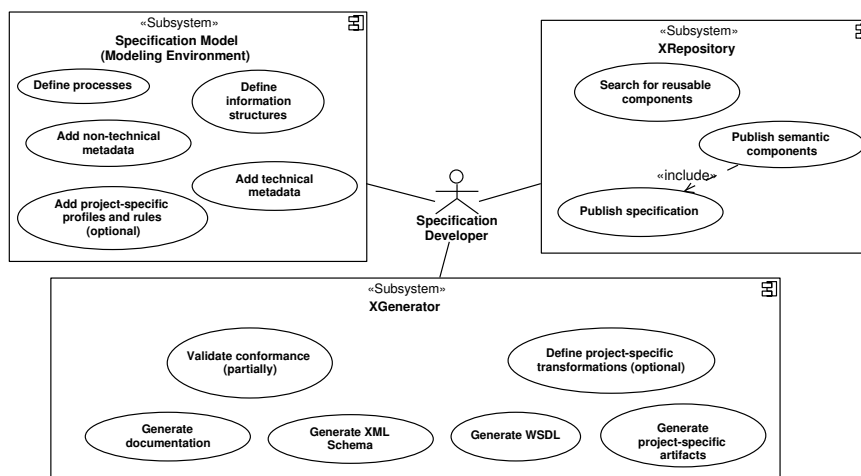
«Subsystem»
Specification Model
(Modeling Environment)

Define processes

Define information structures

Add non-technical metadata

Add technical metadata

Add project-specific profiles and rules (optional)

«Subsystem»
XRepository

Search for reusable components

Publish semantic components

«include»

Publish specification

Specification Developer

«Subsystem»
XGenerator

Validate conformance (partially)

Define project-specific transformations (optional)

Generate documentation

Generate XML Schema

Generate WSDL

Generate project-specific artifacts